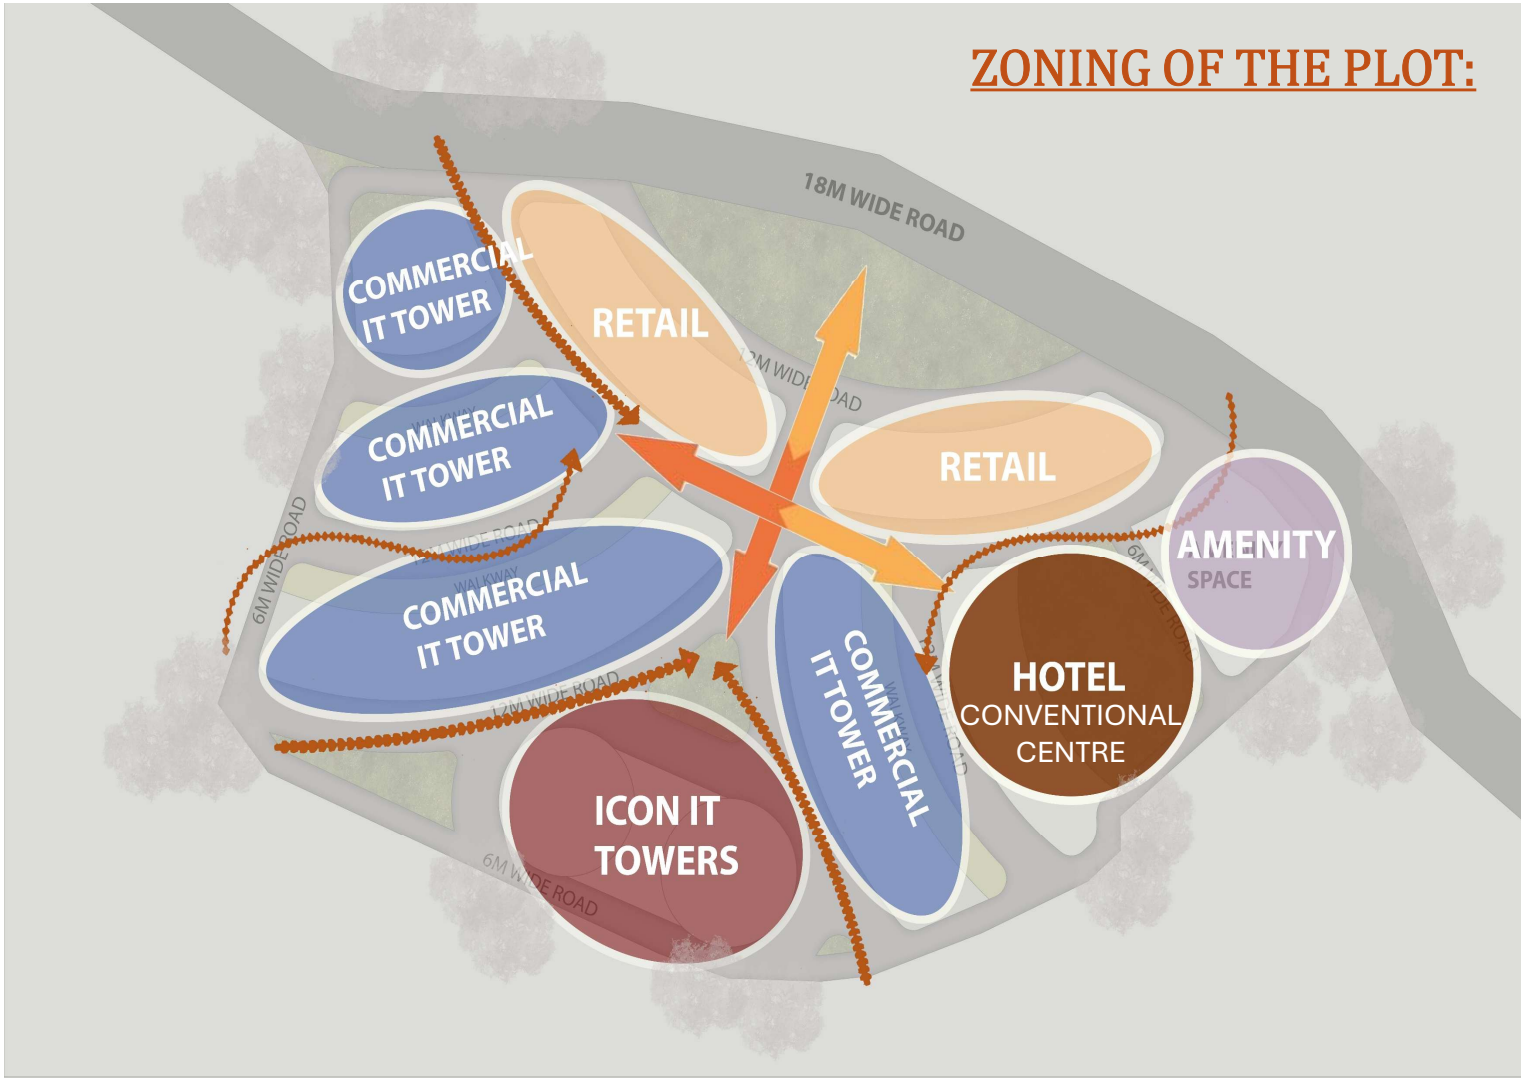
ZONING OF THE PLOT:

18M WIDE ROAD

COMMERCIAL IT TOWER

RETAIL

12M WIDE ROAD

COMMERCIAL IT TOWER

WALKWAY

RETAIL

AMENITY SPACE

6M WIDE ROAD

12M WIDE ROAD

WALKWAY

COMMERCIAL IT TOWER

6M WIDE ROAD

COMMERCIAL IT TOWER

WALKWAY

12M WIDE ROAD

HOTEL CONVENTIONAL CENTRE

12M WIDE ROAD

ICON IT TOWERS

6M WIDE ROAD